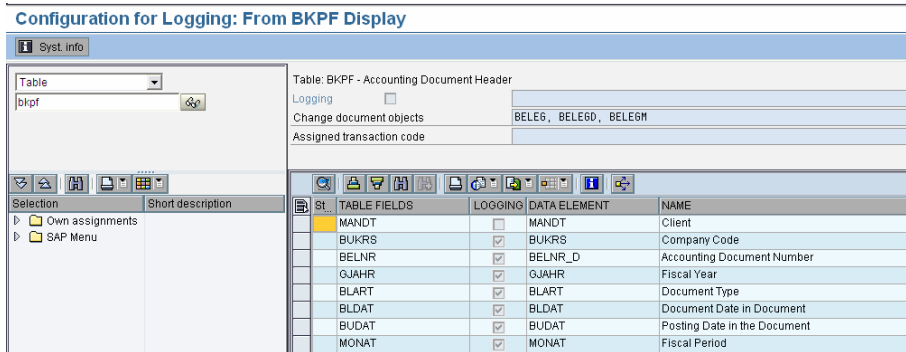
Configuration for Logging: From BKPF Display

Syst. info

Table
bkpf

Table: BKPF - Accounting Document Header
Logging
Change document objects BELEG, BELEGD, BELEGM
Assigned transaction code

| Selection | Short description |
|---|---|
| Own assignments | |
| SAP Menu | |

| St.. | TABLE FIELDS | LOGGING | DATA ELEMENT | NAME |
|---|---|---|---|---|
| | MANDT | | MANDT | Client |
| | BUKRS | | BUKRS | Company Code |
| | BELNR | | BELNR_D | Accounting Document Number |
| | GJAHR | | GJAHR | Fiscal Year |
| | BLART | | BLART | Document Type |
| | BLDAT | | BLDAT | Document Date in Document |
| | BUDAT | | BUDAT | Posting Date in the Document |
| | MONAT | | MONAT | Fiscal Period |